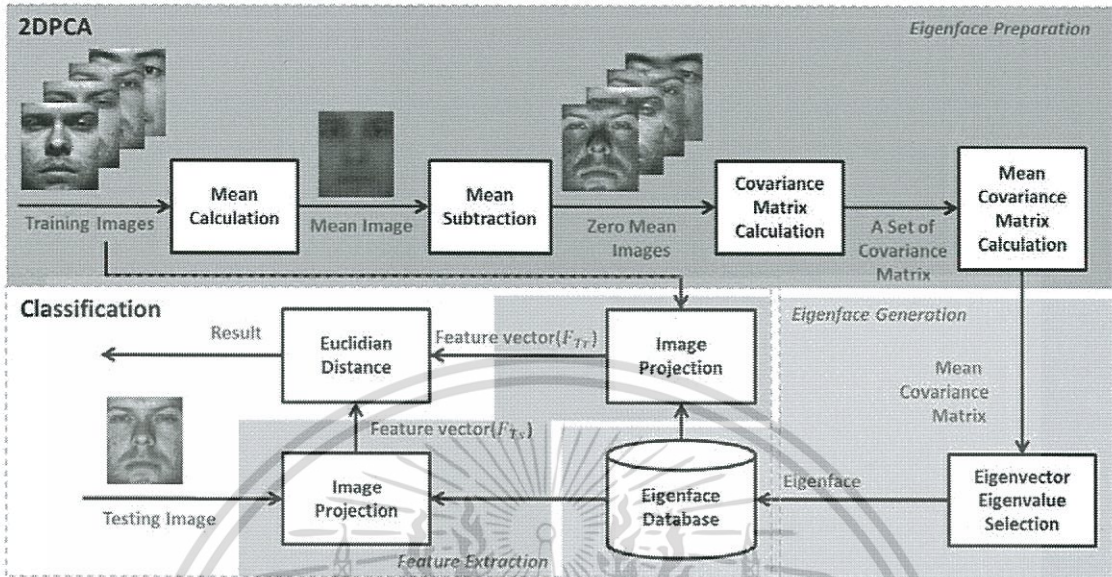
2DPCA

Eigenface Preparation

Training Images

Mean Calculation

Mean Image

Mean Subtraction

Zero Mean Images

Covariance Matrix Calculation

A Set of Covariance Matrix

Mean Covariance Matrix Calculation

Classification

Result

Euclidian Distance

Feature vector($F_{Tr}$)

Image Projection

Eigenface Generation

Mean Covariance Matrix

Feature vector($F_{Ts}$)

Testing Image

Image Projection

Eigenface Database

Eigenface

Eigenvector Eigenvalue Selection

Feature Extraction